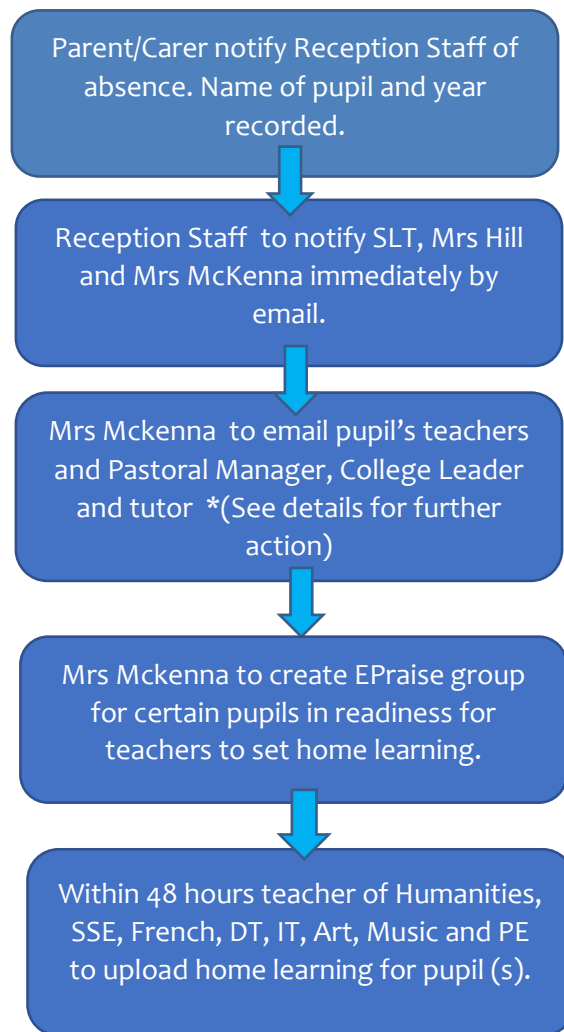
Parent/Carer notify Reception Staff of absence. Name of pupil and year recorded.

Reception Staff to notify SLT, Mrs Hill and Mrs McKenna immediately by email.

Mrs Mckenna to email pupil's teachers and Pastoral Manager, College Leader and tutor *(See details for further action)

Mrs Mckenna to create EPraise group for certain pupils in readiness for teachers to set home learning.

Within 48 hours teacher of Humanities, SSE, French, DT, IT, Art, Music and PE to upload home learning for pupil (s).